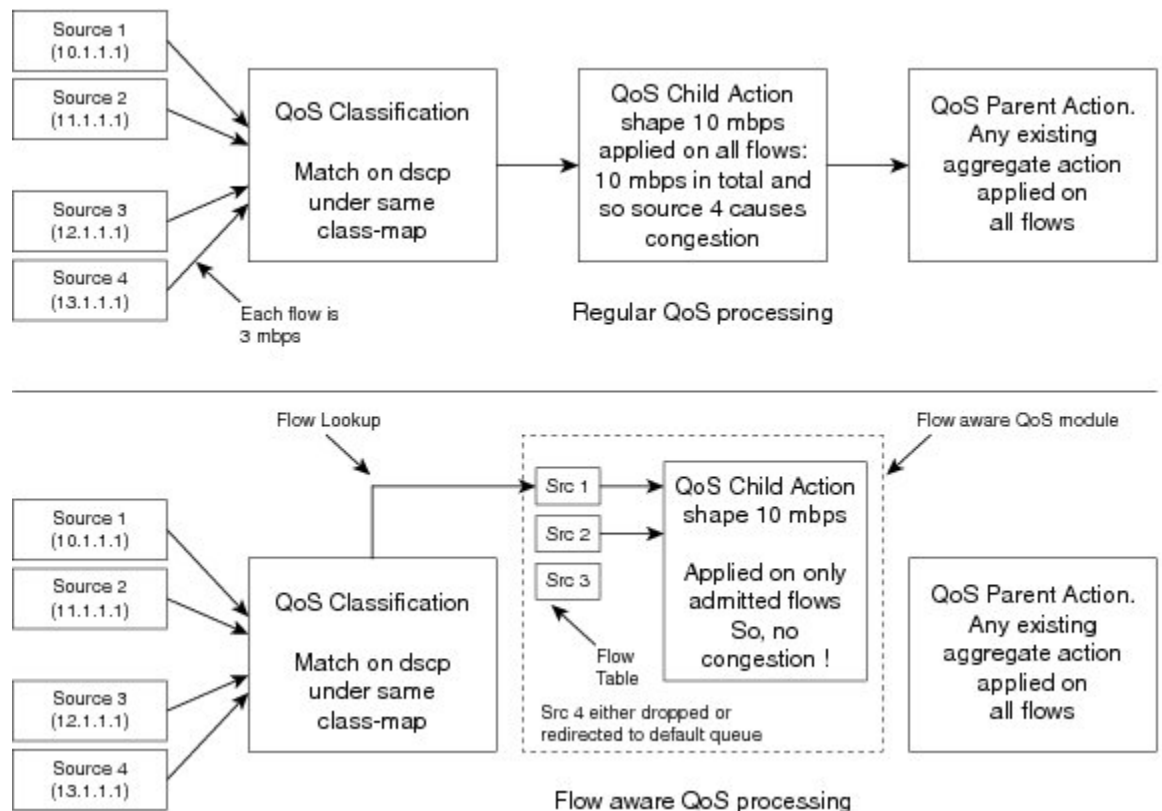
Source 1
(10.1.1.1)

Source 2
(11.1.1.1)

Source 3
(12.1.1.1)

Source 4
(13.1.1.1)

Each flow is
3 mbps

QoS Classification

Match on dscp under same class-map

QoS Child Action shape 10 mbps applied on all flows: 10 mbps in total and so source 4 causes congestion

QoS Parent Action. Any existing aggregate action applied on all flows

Regular QoS processing

Flow Lookup

Flow aware QoS module

Source 1
(10.1.1.1)

Source 2
(11.1.1.1)

Source 3
(12.1.1.1)

Source 4
(13.1.1.1)

QoS Classification

Match on dscp under same class-map

Src 1

Src 2

Src 3

Flow Table

QoS Child Action shape 10 mbps

Applied on only admitted flows So, no congestion !

Src 4 either dropped or redirected to default queue

QoS Parent Action. Any existing aggregate action applied on all flows

Flow aware QoS processing